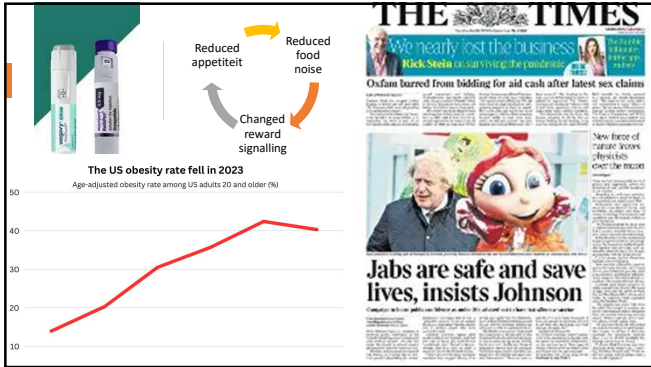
Reduced appetiteit

Reduced food noise

Changed reward signalling

The US obesity rate fell in 2023

Age-adjusted obesity rate among US adults 20 and older (%)

50
40
30
20
10

THE TIMES

We nearly lost the business
Rick Stein on surviving the pandemic

Oxfam barred from bidding for aid cash after latest sex claims

New force of nature leaves physicists over the moon

Jabs are safe and save lives, insists Johnson